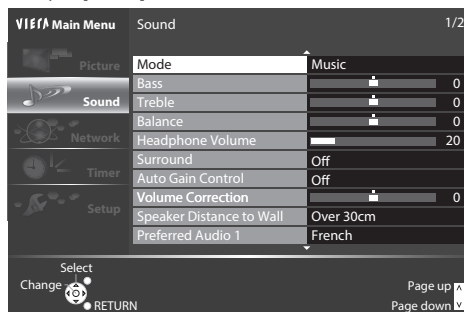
VIERA Main Menu

Picture
Sound
Network
Timer
Setup

Sound 1/2

| | |
|---|---|
| Mode | Music |
| Bass | 0 |
| Treble | 0 |
| Balance | 0 |
| Headphone Volume | 20 |
| Surround | Off |
| Auto Gain Control | Off |
| Volume Correction | 0 |
| Speaker Distance to Wall | Over 30cm |
| Preferred Audio 1 | French |

Select
Change
RETURN

Page up
Page down